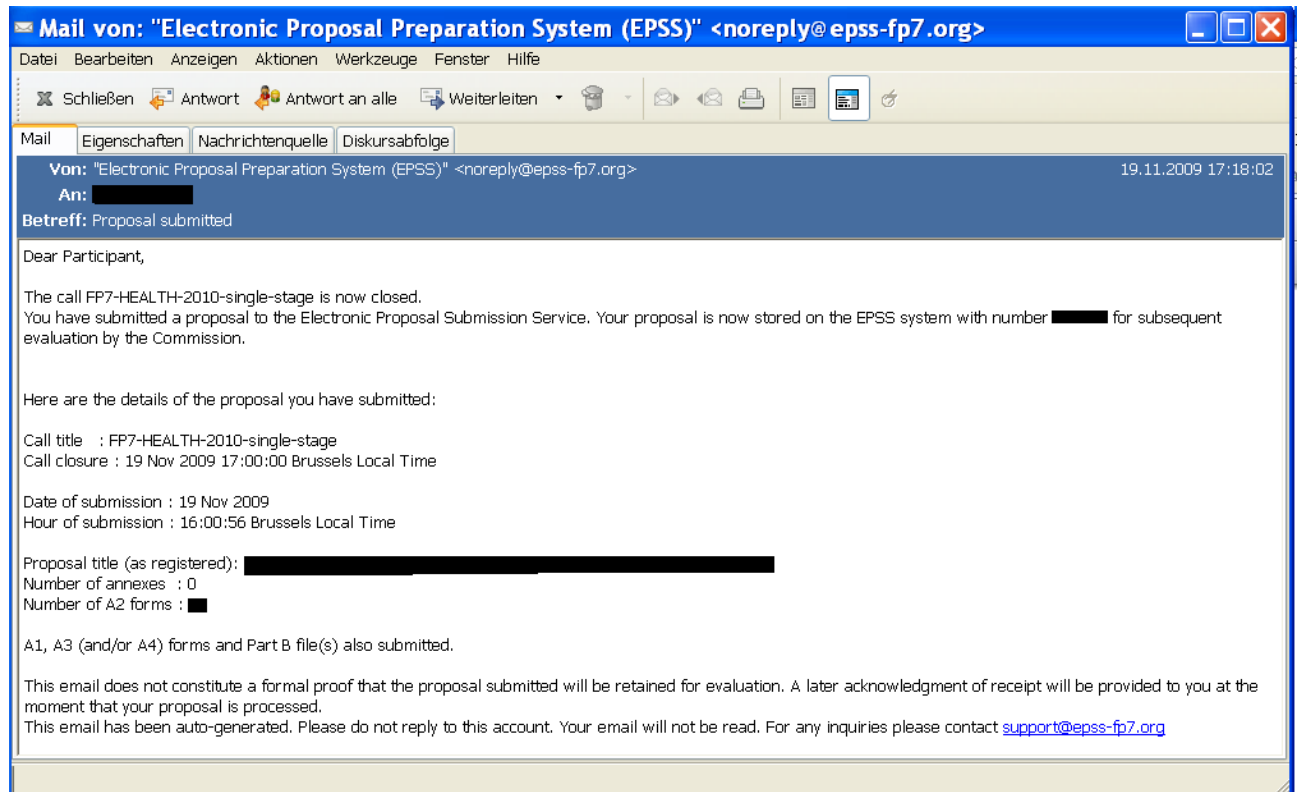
Mail von: "Electronic Proposal Preparation System (EPSS)" <noreply@epss-fp7.org>

Datei Bearbeiten Anzeigen Aktionen Werkzeuge Fenster Hilfe

Schließen Antwort Antwort an alle Weiterleiten

Mail Eigenschaften Nachrichtenquelle Diskursabfolge

Von: "Electronic Proposal Preparation System (EPSS)" <noreply@epss-fp7.org> 19.11.2009 17:18:02
An: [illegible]
Betreff: Proposal submitted

Dear Participant,

The call FP7-HEALTH-2010-single-stage is now closed.
You have submitted a proposal to the Electronic Proposal Submission Service. Your proposal is now stored on the EPSS system with number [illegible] for subsequent evaluation by the Commission.

Here are the details of the proposal you have submitted:

Call title : FP7-HEALTH-2010-single-stage
Call closure : 19 Nov 2009 17:00:00 Brussels Local Time

Date of submission : 19 Nov 2009
Hour of submission : 16:00:56 Brussels Local Time

Proposal title (as registered): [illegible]
Number of annexes : 0
Number of A2 forms : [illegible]

A1, A3 (and/or A4) forms and Part B file(s) also submitted.

This email does not constitute a formal proof that the proposal submitted will be retained for evaluation. A later acknowledgment of receipt will be provided to you at the moment that your proposal is processed.
This email has been auto-generated. Please do not reply to this account. Your email will not be read. For any inquiries please contact support@epss-fp7.org